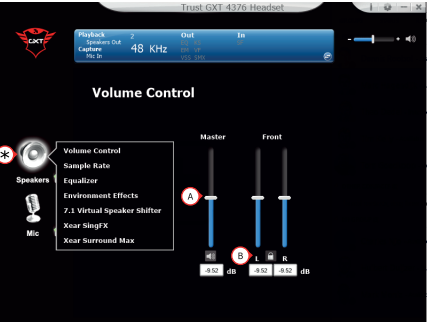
Trust GXT 4376 Headset

GXT

Playback
Speakers Out
Capture
Mic In

2

48 KHz

Out

In

Volume Control

Speakers

Mic

Volume Control
Sample Rate
Equalizer
Environment Effects
7.1 Virtual Speaker Shifter
Xear SingFX
Xear Surround Max

Master

Front

A

B

L

R

-9.52 dB

-9.52

-9.52 dB